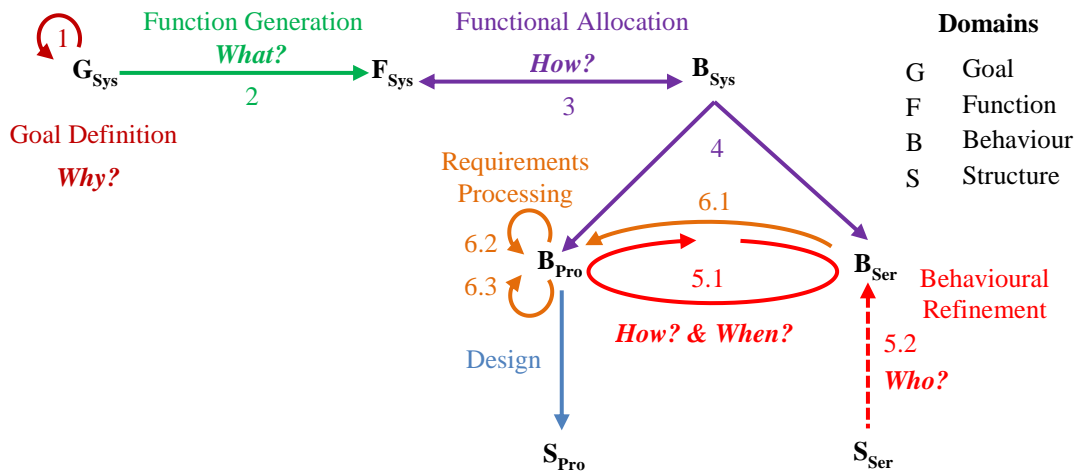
1
$G_{Sys}$
Goal Definition
Why?

Function Generation
What?
2
$F_{Sys}$

Functional Allocation
How?
3
$B_{Sys}$

Domains
G Goal
F Function
B Behaviour
S Structure

4
Requirements Processing
6.1
6.2
6.3
$B_{Pro}$
5.1
$B_{Ser}$
Behavioural Refinement
How? & When?
Design
5.2
Who?
$S_{Pro}$
$S_{Ser}$